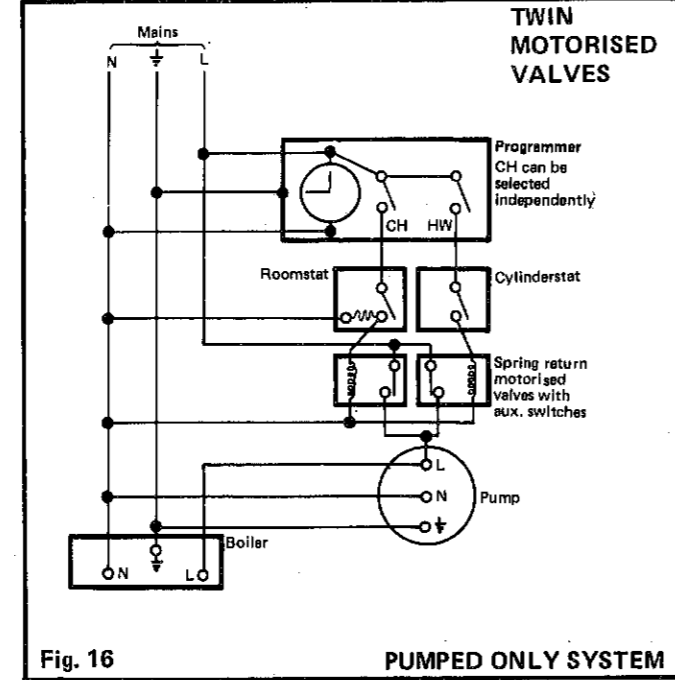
TWIN MOTORISED VALVES

Mains

N

L

Programmer
CH can be selected independently

CH

HW

Roomstat

Cylinderstat

Spring return motorised valves with aux. switches

L

N

Pump

Boiler

N

L

Fig. 16

PUMPED ONLY SYSTEM